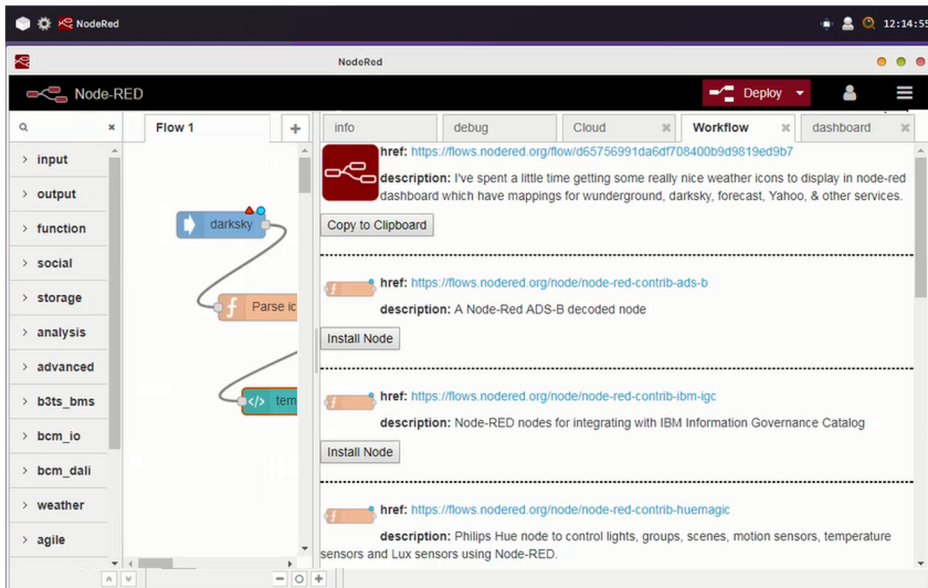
NodeRed 12:14:55

NodeRed

Node-RED

Deploy

Flow 1

info debug Cloud Workflow dashboard

input
output
function
social
storage
analysis
advanced
b3ts_bms
bcm_io
bcm_dali
weather
agile

darksky

Parse ic

tem

href: https://flows.nodered.org/flow/d65756991da6df708400b9d9819ed9b7

description: I've spent a little time getting some really nice weather icons to display in node-red dashboard which have mappings for wunderground, darksky, forecast, Yahoo, & other services.

Copy to Clipboard

href: https://flows.nodered.org/node/node-red-contrib-ads-b

description: A Node-Red ADS-B decoded node

Install Node

href: https://flows.nodered.org/node/node-red-contrib-ibm-igc

description: Node-RED nodes for integrating with IBM Information Governance Catalog

Install Node

href: https://flows.nodered.org/node/node-red-contrib-huemagic

description: Philips Hue node to control lights, groups, scenes, motion sensors, temperature sensors and Lux sensors using Node-RED.